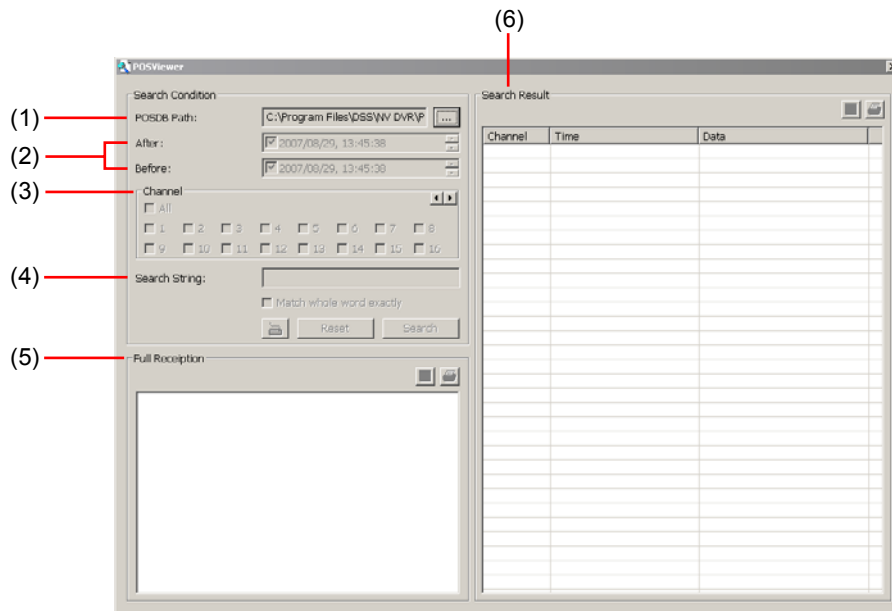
(6)

POSViewer

Search Condition

(1) POSDB Path: C:\Program Files\DSS\NV DVR\P ...

(2) After: 2007/08/29, 13:45:38

Before: 2007/08/29, 13:45:38

(3) Channel

All

1 2 3 4 5 6 7 8

9 10 11 12 13 14 15 16

(4) Search String:

Match whole word exactly

Reset Search

(5) Full Reception

Search Result

| Channel | Time | Data |
|---|---|---|